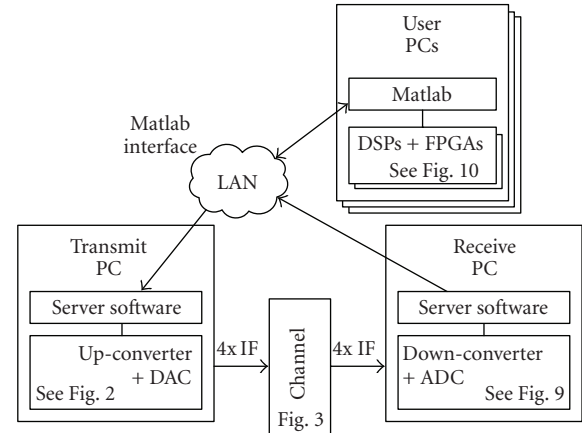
User PCs

Matlab

DSPs + FPGAs
See Fig. 10

Matlab interface

LAN

Transmit PC

Server software

Up-converter + DAC
See Fig. 2

4x IF

Channel
Fig. 3

4x IF

Receive PC

Server software

Down-converter + ADC
See Fig. 9